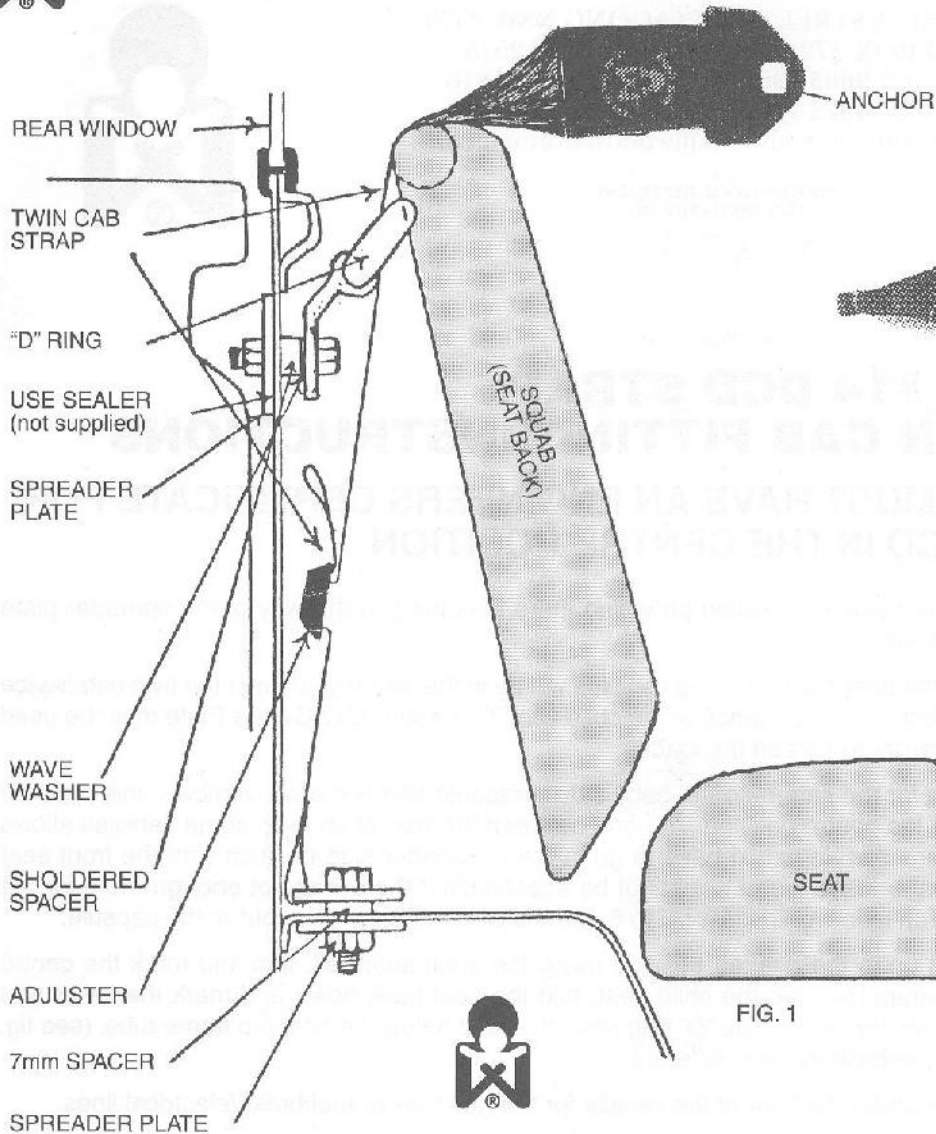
ANCHOR

REAR WINDOW

TWIN CAB STRAP

"D" RING

USE SEALER (not supplied)

SPREADER PLATE

SQUAB (SEAT BACK)

WAVE WASHER

SHOLDERED SPACER

ADJUSTER

7mm SPACER

SPREADER PLATE

SEAT

FIG. 1

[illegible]

N CAB FITTING INSTRUCTIONS

MUST HAVE AN ENGINEERS CERTIFICATE
D IN THE CENTRE POSITION

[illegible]